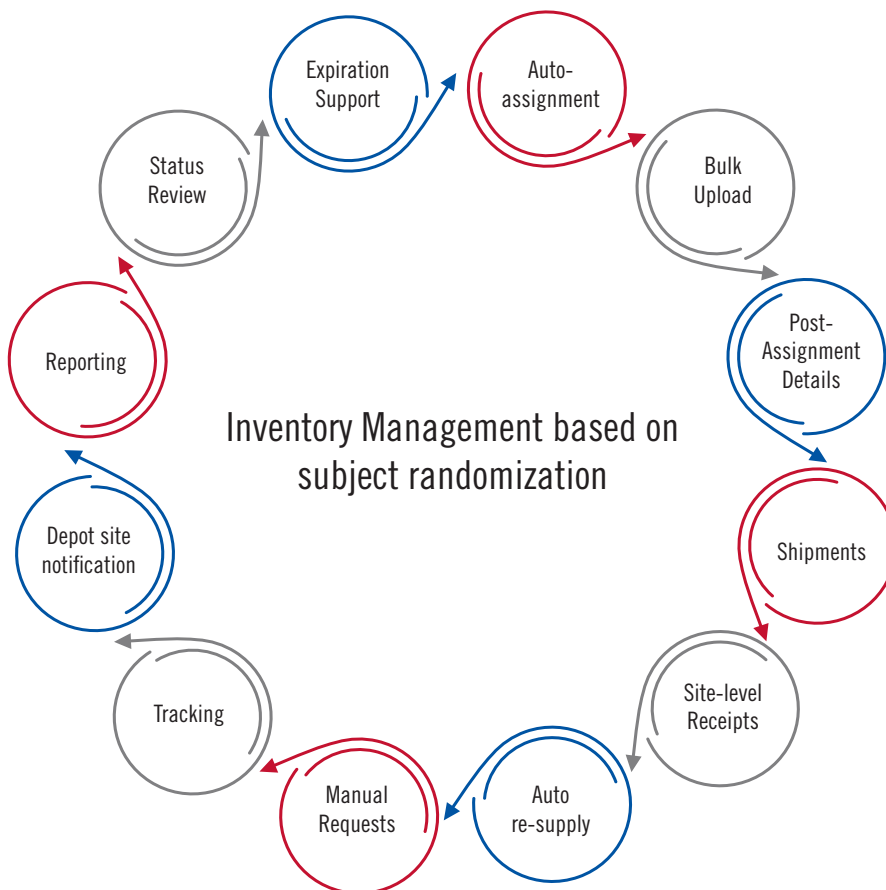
Expiration Support

Auto-assignment

Bulk Upload

Post-Assignment Details

Shipments

Site-level Receipts

Auto re-supply

Manual Requests

Tracking

Depot site notification

Reporting

Status Review

Inventory Management based on subject randomization